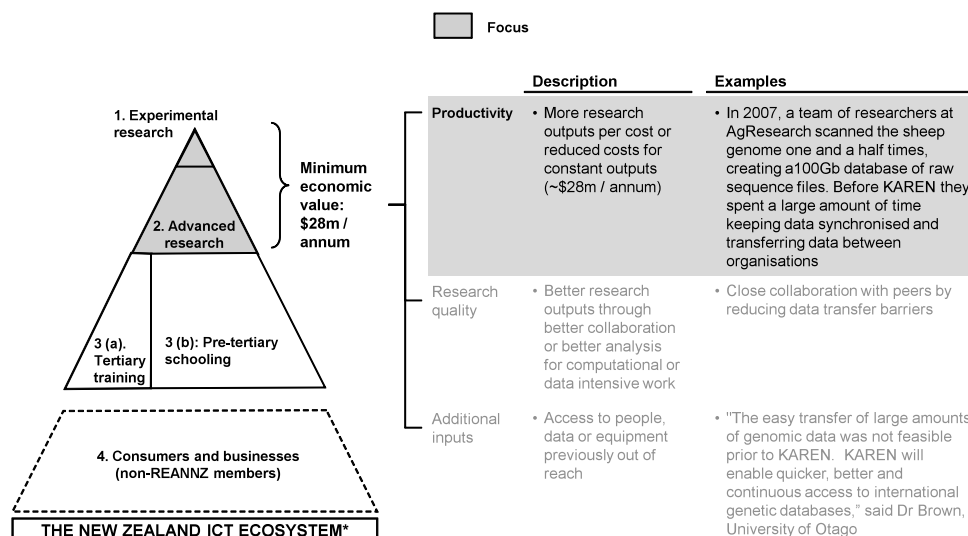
Focus

1. Experimental research

2. Advanced research

3 (a). Tertiary training

3 (b): Pre-tertiary schooling

4. Consumers and businesses (non-REANNZ members)

THE NEW ZEALAND ICT ECOSYSTEM*

Minimum economic value: \$28m / annum

| | Description | Examples |
|---|---|---|
| Productivity | • More research outputs per cost or reduced costs for constant outputs (~\$28m / annum) | • In 2007, a team of researchers at AgResearch scanned the sheep genome one and a half times, creating a100Gb database of raw sequence files. Before KAREN they spent a large amount of time keeping data synchronised and transferring data between organisations |
| Research quality | • Better research outputs through better collaboration or better analysis for computational or data intensive work | • Close collaboration with peers by reducing data transfer barriers |
| Additional inputs | • Access to people, data or equipment previously out of reach | • "The easy transfer of large amounts of genomic data was not feasible prior to KAREN. KAREN will enable quicker, better and continuous access to international genetic databases," said Dr Brown, University of Otago |